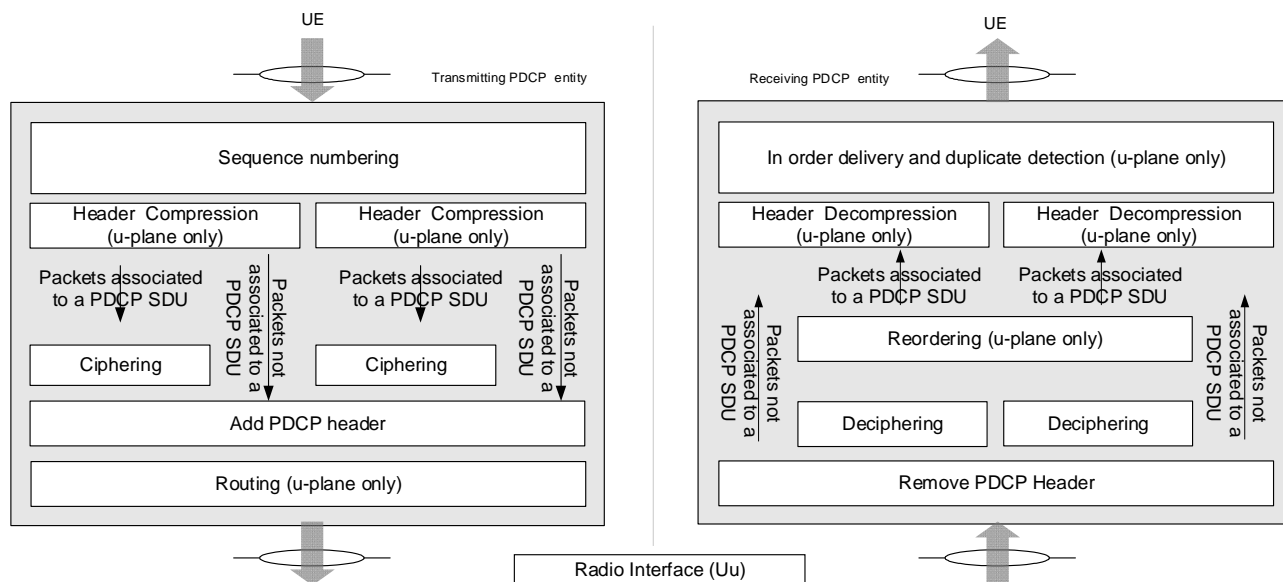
UE

Transmitting PDCP entity

Sequence numbering

Header Compression (u-plane only)

Header Compression (u-plane only)

Packets associated to a PDCP SDU

Packets not associated to a PDCP SDU

Packets associated to a PDCP SDU

Packets not associated to a PDCP SDU

Ciphering

Ciphering

Add PDCP header

Routing (u-plane only)

UE

Receiving PDCP entity

In order delivery and duplicate detection (u-plane only)

Header Decompression (u-plane only)

Header Decompression (u-plane only)

Packets associated to a PDCP SDU

Packets associated to a PDCP SDU

Packets not associated to a PDCP SDU

Reordering (u-plane only)

Packets not associated to a PDCP SDU

Deciphering

Deciphering

Remove PDCP Header

Radio Interface (Uu)